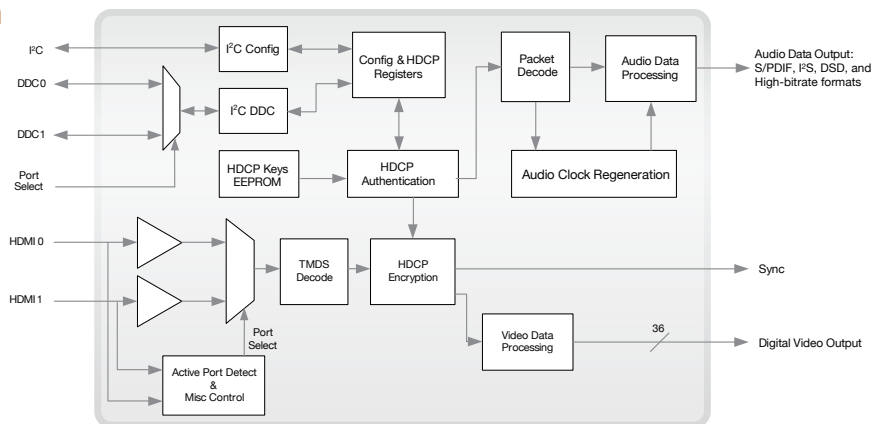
I$^2$C

DDC0

DDC1

Port Select

HDMI 0

HDMI 1

I$^2$C Config

I$^2$C DDC

Config & HDCP Registers

HDCP Keys EEPROM

HDCP Authentication

Packet Decode

Audio Data Processing

Audio Clock Regeneration

Audio Data Output: S/PDIF, I$^2$S, DSD, and High-bitrate formats

TMDS Decode

HDCP Encryption

Sync

Video Data Processing

36

Digital Video Output

Port Select

Active Port Detect & Misc Control